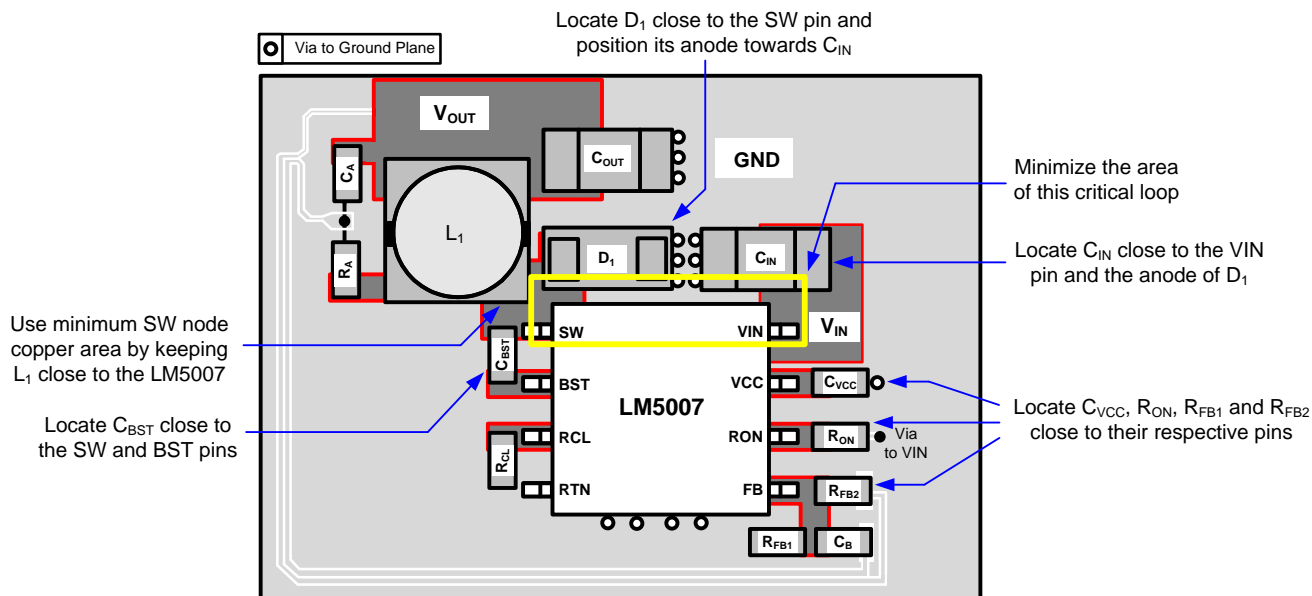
Via to Ground Plane

Locate $D_1$ close to the SW pin and position its anode towards $C_{IN}$

$V_{OUT}$

$C_{OUT}$

GND

$C_A$

$L_1$

$R_A$

$D_1$

$C_{IN}$

Minimize the area of this critical loop

Locate $C_{IN}$ close to the VIN pin and the anode of $D_1$

Use minimum SW node copper area by keeping $L_1$ close to the LM5007

SW

VIN

$V_{IN}$

$C_{BST}$

BST

VCC

$C_{VCC}$

LM5007

Locate $C_{BST}$ close to the SW and BST pins

RCL

RON

$R_{ON}$

Via to VIN

Locate $C_{VCC}$, $R_{ON}$, $R_{FB1}$ and $R_{FB2}$ close to their respective pins

$R_{CL}$

RTN

FB

$R_{FB2}$

$R_{FB1}$

$C_B$